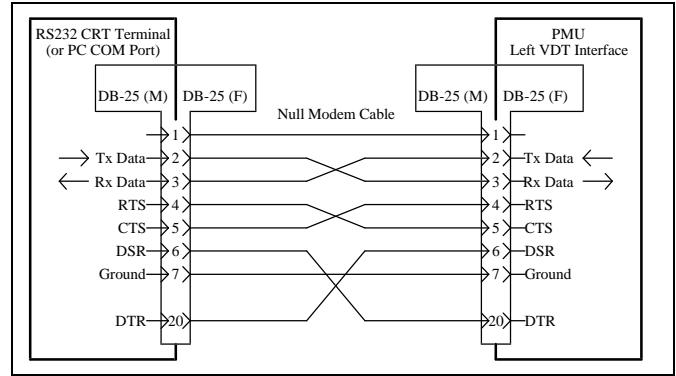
RS232 CRT Terminal (or PC COM Port)

DB-25 (M)
DB-25 (F)

Null Modem Cable

PMU
Left VDT Interface

DB-25 (M)
DB-25 (F)

1
Tx Data 2
Rx Data 3
RTS 4
CTS 5
DSR 6
Ground 7
DTR 20

1
2 Tx Data
3 Rx Data
4 RTS
5 CTS
6 DSR
7 Ground
20 DTR